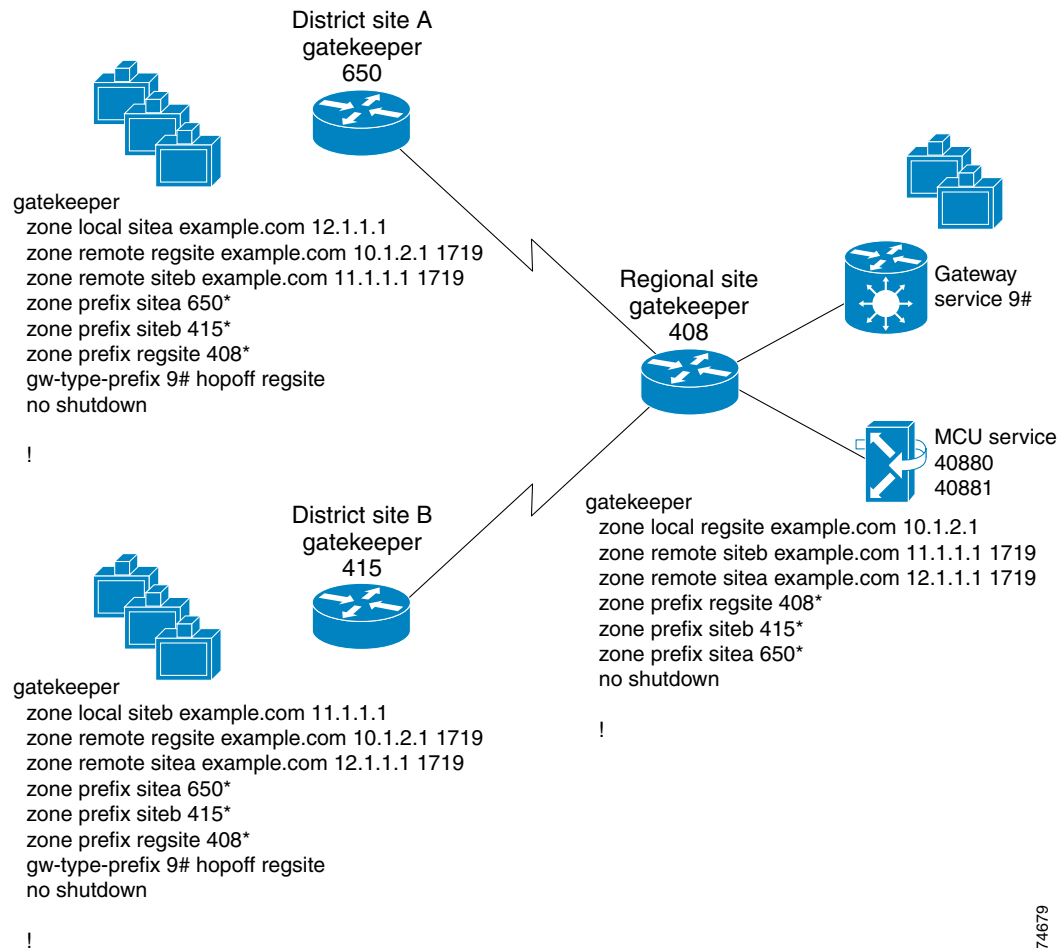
District site A
gatekeeper
650

gatekeeper
zone local sitea example.com 12.1.1.1
zone remote regsite example.com 10.1.2.1 1719
zone remote siteb example.com 11.1.1.1 1719
zone prefix sitea 650*
zone prefix siteb 415*
zone prefix regsite 408*
gw-type-prefix 9# hopoff regsite
no shutdown

!

Regional site
gatekeeper
408

Gateway
service 9#

MCU service
40880
40881

gatekeeper
zone local regsite example.com 10.1.2.1
zone remote siteb example.com 11.1.1.1 1719
zone remote sitea example.com 12.1.1.1 1719
zone prefix regsite 408*
zone prefix siteb 415*
zone prefix sitea 650*
no shutdown

!

District site B
gatekeeper
415

gatekeeper
zone local siteb example.com 11.1.1.1
zone remote regsite example.com 10.1.2.1 1719
zone remote sitea example.com 12.1.1.1 1719
zone prefix sitea 650*
zone prefix siteb 415*
zone prefix regsite 408*
gw-type-prefix 9# hopoff regsite
no shutdown

!

74679